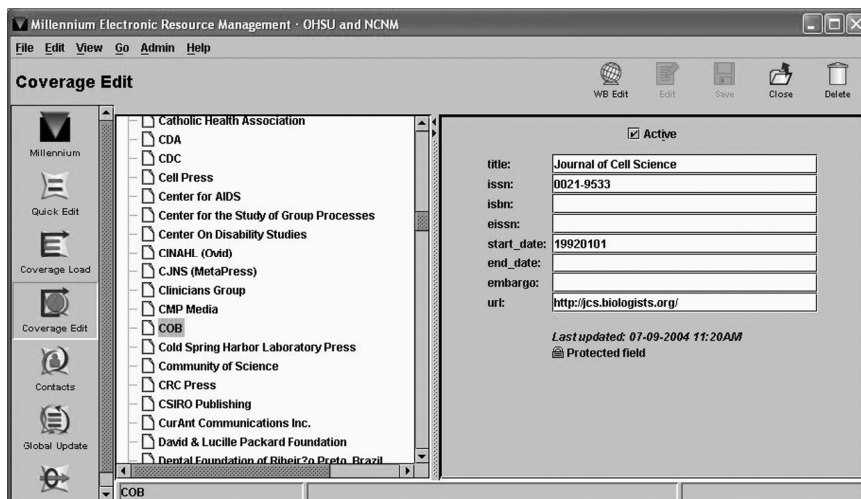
Millennium Electronic Resource Management · OHSU and NCNM

File Edit View Go Admin Help

Coverage Edit

WB Edit Edit Save Close Delete

Millennium

Quick Edit

Coverage Load

Coverage Edit

Contacts

Global Update

Catholic Health Association
CDA
CDC
Cell Press
Center for AIDS
Center for the Study of Group Processes
Center On Disability Studies
CINAHL (Ovid)
CJNS (MetaPress)
Clinicians Group
CMP Media
COB
Cold Spring Harbor Laboratory Press
Community of Science
CRC Press
CSIRO Publishing
CurAnt Communications Inc.
David & Lucille Packard Foundation
Dental Foundation of Ribeir?o Preto, Brazil

☑ Active

| | |
|---|---|
| title: | Journal of Cell Science |
| issn: | 0021-9533 |
| isbn: | |
| eissn: | |
| start_date: | 19920101 |
| end_date: | |
| embargo: | |
| url: | http://jcs.biologists.org/ |

Last updated: 07-09-2004 11:20AM
Protected field

COB